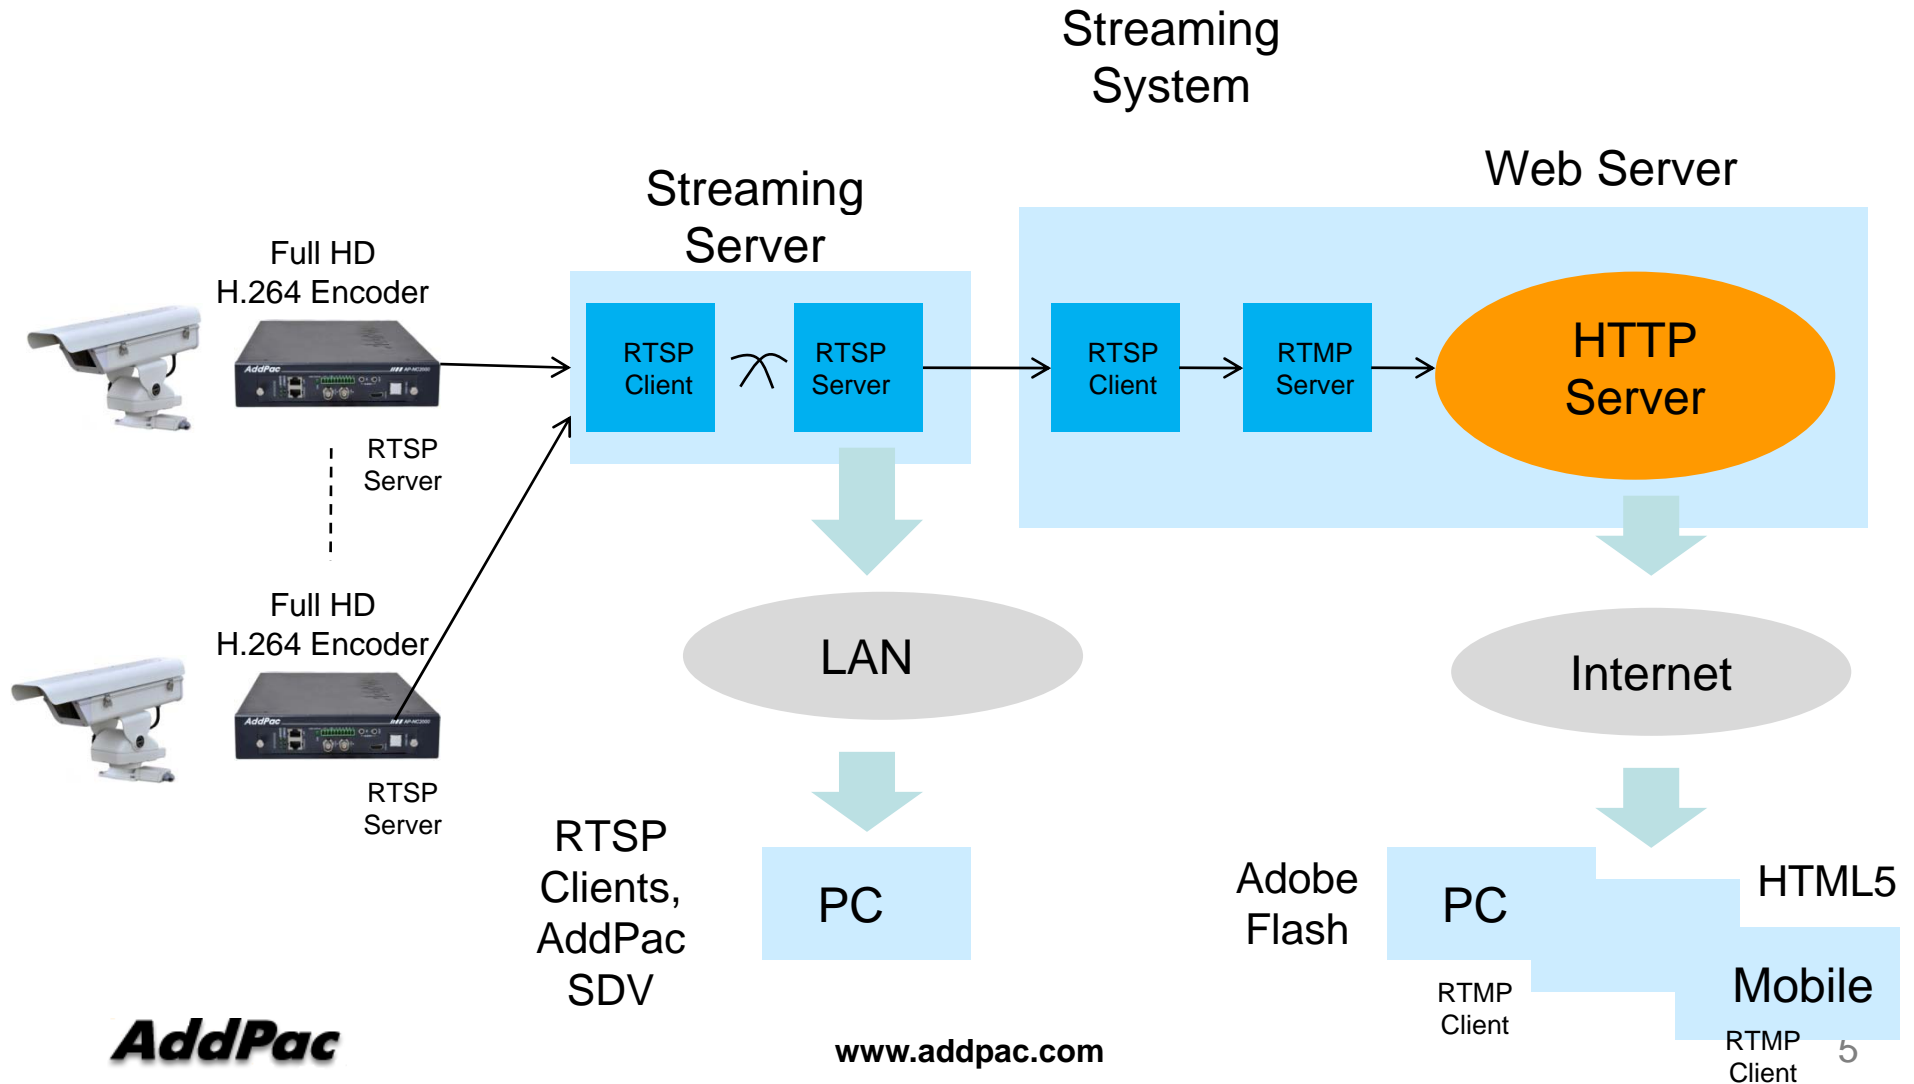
Streaming System

Web Server

Streaming Server

Full HD H.264 Encoder

AddPac

RTSP Client

RTSP Server

RTSP Client

RTMP Server

HTTP Server

RTSP Server

Full HD H.264 Encoder

AddPac

LAN

Internet

RTSP Server

RTSP Clients, AddPac SDV

PC

Adobe Flash

PC

HTML5

Mobile

RTMP Client

RTMP Client

AddPac

www.addpac.com

5